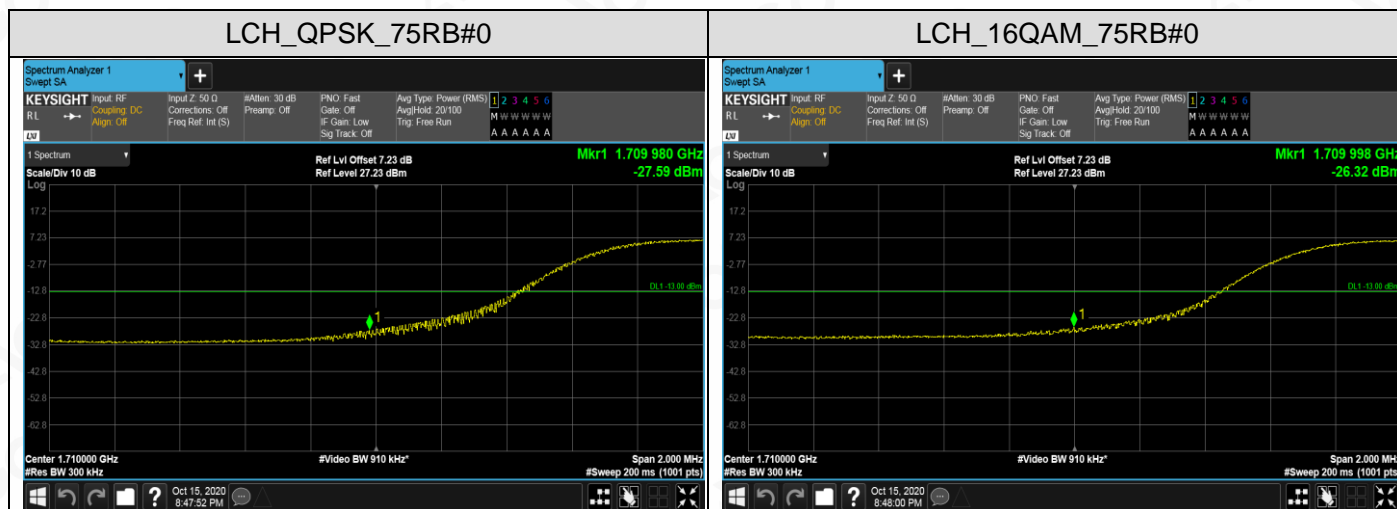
| LCH_QPSK_75RB#0 | LCH_16QAM_75RB#0 |
|---|---|
| Spectrum Analyzer 1 Swept SA + | Spectrum Analyzer 1 Swept SA + |

KEYSIGHT Input: RF Coupling: DC Align: Off RL
Input Z: 50 Ω Corrections: Off Freq Ref: Int (S)
#Atten: 30 dB Preamp: Off
PNO: Fast Gate: Off IF Gain: Low Sig Track: Off
Avg Type: Power (RMS) Avg|Hold: 20/100 Trig: Free Run
1 2 3 4 5 6
M W W W W W
A A A A A A

1 Spectrum
Scale/Div 10 dB
Log
Ref Lvl Offset 7.23 dB
Ref Level 27.23 dBm
Mkr1 1.709 980 GHz
-27.59 dBm
17.2
7.23
-2.77
-12.8
-22.8
-32.8
-42.8
-52.8
-62.8
DL1 -13.00 dBm
1
Center 1.710000 GHz
#Res BW 300 kHz
#Video BW 910 kHz*
Span 2.000 MHz
#Sweep 200 ms (1001 pts)
Oct 15, 2020 8:47:52 PM

KEYSIGHT Input: RF Coupling: DC Align: Off RL
Input Z: 50 Ω Corrections: Off Freq Ref: Int (S)
#Atten: 30 dB Preamp: Off
PNO: Fast Gate: Off IF Gain: Low Sig Track: Off
Avg Type: Power (RMS) Avg|Hold: 20/100 Trig: Free Run
1 2 3 4 5 6
M W W W W W
A A A A A A

1 Spectrum
Scale/Div 10 dB
Log
Ref Lvl Offset 7.23 dB
Ref Level 27.23 dBm
Mkr1 1.709 998 GHz
-26.32 dBm
17.2
7.23
-2.77
-12.8
-22.8
-32.8
-42.8
-52.8
-62.8
DL1 -13.00 dBm
1
Center 1.710000 GHz
#Res BW 300 kHz
#Video BW 910 kHz*
Span 2.000 MHz
#Sweep 200 ms (1001 pts)
Oct 15, 2020 8:48:00 PM